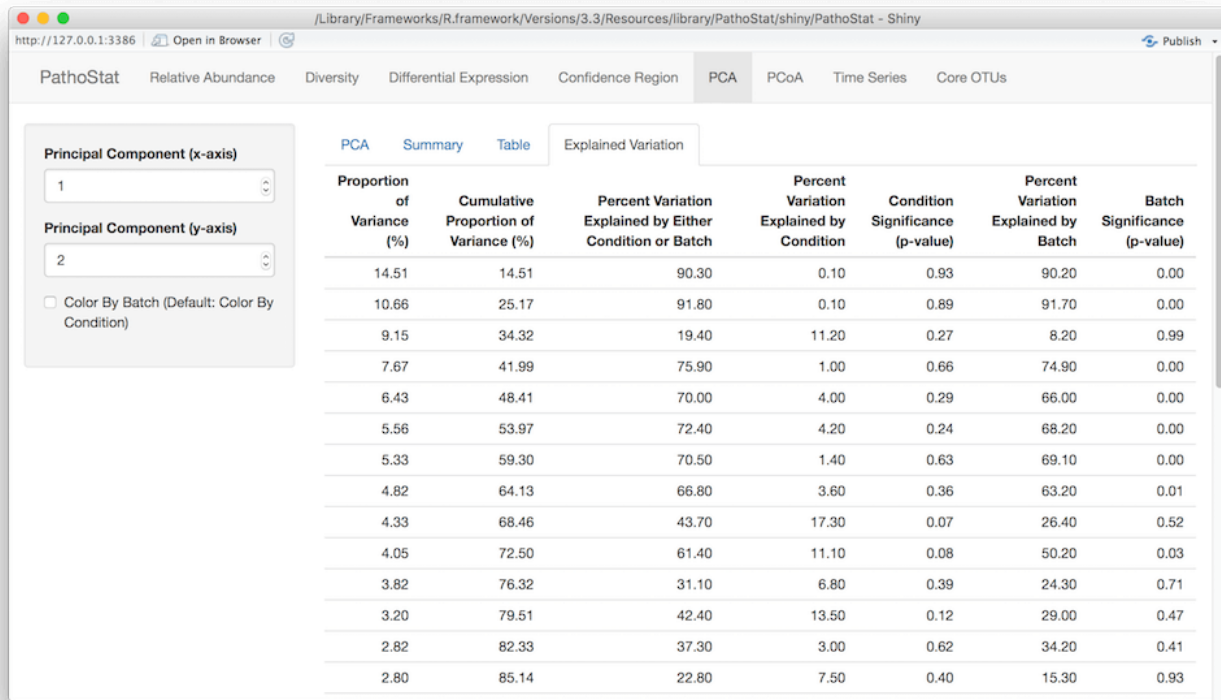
/Library/Frameworks/R.framework/Versions/3.3/Resources/library/PathoStat/shiny/PathoStat - Shiny

http://127.0.0.1:3386 Open in Browser

Publish

PathoStat Relative Abundance Diversity Differential Expression Confidence Region PCA PCoA Time Series Core OTUs

Principal Component (x-axis)

1

Principal Component (y-axis)

2

Color By Batch (Default: Color By Condition)

PCA Summary Table Explained Variation

| Proportion of Variance (%) | Cumulative Proportion of Variance (%) | Percent Variation Explained by Either Condition or Batch | Percent Variation Explained by Condition | Condition Significance (p-value) | Percent Variation Explained by Batch | Batch Significance (p-value) |
|---|---|---|---|---|---|---|
| 14.51 | 14.51 | 90.30 | 0.10 | 0.93 | 90.20 | 0.00 |
| 10.66 | 25.17 | 91.80 | 0.10 | 0.89 | 91.70 | 0.00 |
| 9.15 | 34.32 | 19.40 | 11.20 | 0.27 | 8.20 | 0.99 |
| 7.67 | 41.99 | 75.90 | 1.00 | 0.66 | 74.90 | 0.00 |
| 6.43 | 48.41 | 70.00 | 4.00 | 0.29 | 66.00 | 0.00 |
| 5.56 | 53.97 | 72.40 | 4.20 | 0.24 | 68.20 | 0.00 |
| 5.33 | 59.30 | 70.50 | 1.40 | 0.63 | 69.10 | 0.00 |
| 4.82 | 64.13 | 66.80 | 3.60 | 0.36 | 63.20 | 0.01 |
| 4.33 | 68.46 | 43.70 | 17.30 | 0.07 | 26.40 | 0.52 |
| 4.05 | 72.50 | 61.40 | 11.10 | 0.08 | 50.20 | 0.03 |
| 3.82 | 76.32 | 31.10 | 6.80 | 0.39 | 24.30 | 0.71 |
| 3.20 | 79.51 | 42.40 | 13.50 | 0.12 | 29.00 | 0.47 |
| 2.82 | 82.33 | 37.30 | 3.00 | 0.62 | 34.20 | 0.41 |
| 2.80 | 85.14 | 22.80 | 7.50 | 0.40 | 15.30 | 0.93 |